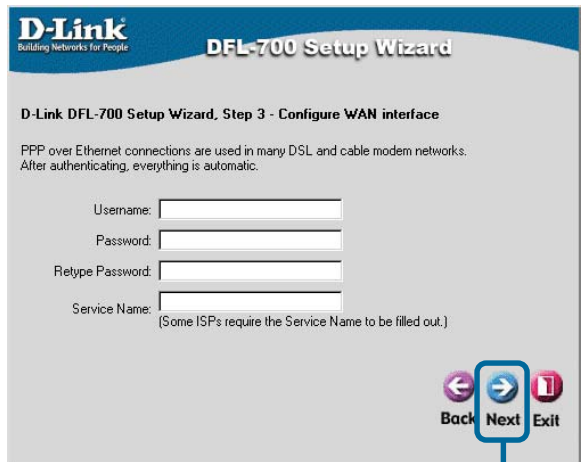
D-Link
Building Networks for People

DFL-700 Setup Wizard

D-Link DFL-700 Setup Wizard, Step 3 - Configure WAN interface

PPP over Ethernet connections are used in many DSL and cable modem networks. After authenticating, everything is automatic.

Username:
Password:
Retype Password:
Service Name:
(Some ISPs require the Service Name to be filled out.)

Back Next Exit